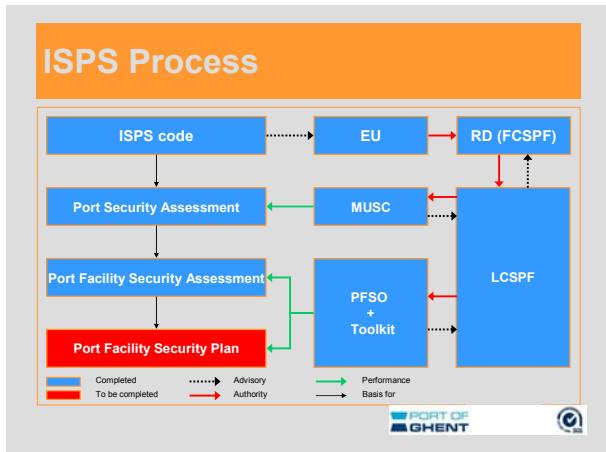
ISPS Process

ISPS code

EU

RD (FCSPF)

Port Security Assessment

MUSC

Port Facility Security Assessment

PFSO + Toolkit

LCSPF

Port Facility Security Plan

Completed
To be completed
Advisory
Authority
Performance
Basis for

PORT OF GHENT